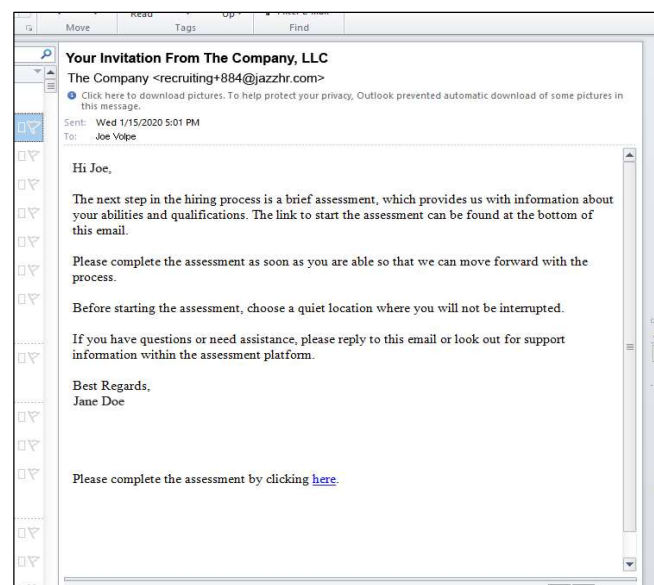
Read Up Filter E-mail
Move Tags Find

Your Invitation From The Company, LLC
The Company <recruiting+884@jazzhr.com>
Click here to download pictures. To help protect your privacy, Outlook prevented automatic download of some pictures in this message.
Sent: Wed 1/15/2020 5:01 PM
To: Joe Volpe

Hi Joe,

The next step in the hiring process is a brief assessment, which provides us with information about your abilities and qualifications. The link to start the assessment can be found at the bottom of this email.

Please complete the assessment as soon as you are able so that we can move forward with the process.

Before starting the assessment, choose a quiet location where you will not be interrupted.

If you have questions or need assistance, please reply to this email or look out for support information within the assessment platform.

Best Regards,
Jane Doe

Please complete the assessment by clicking here.